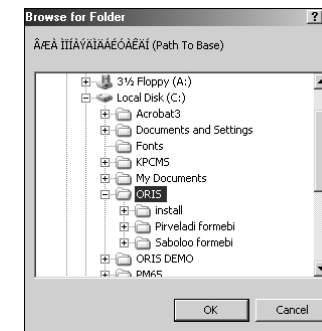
Browse for Folder

?

ÂÆÀ ÌÌÍÁÝÄÌÄÄÉÓÀÈÄÍ (Path To Base)

3½ Floppy (A:)
Local Disk (C:)
Acrobat3
Documents and Settings
Fonts
KPCMS
My Documents
ORIS
install
Pirveladi formebi
Saboloo formebi
ORIS DEMO
PM65

OK
Cancel